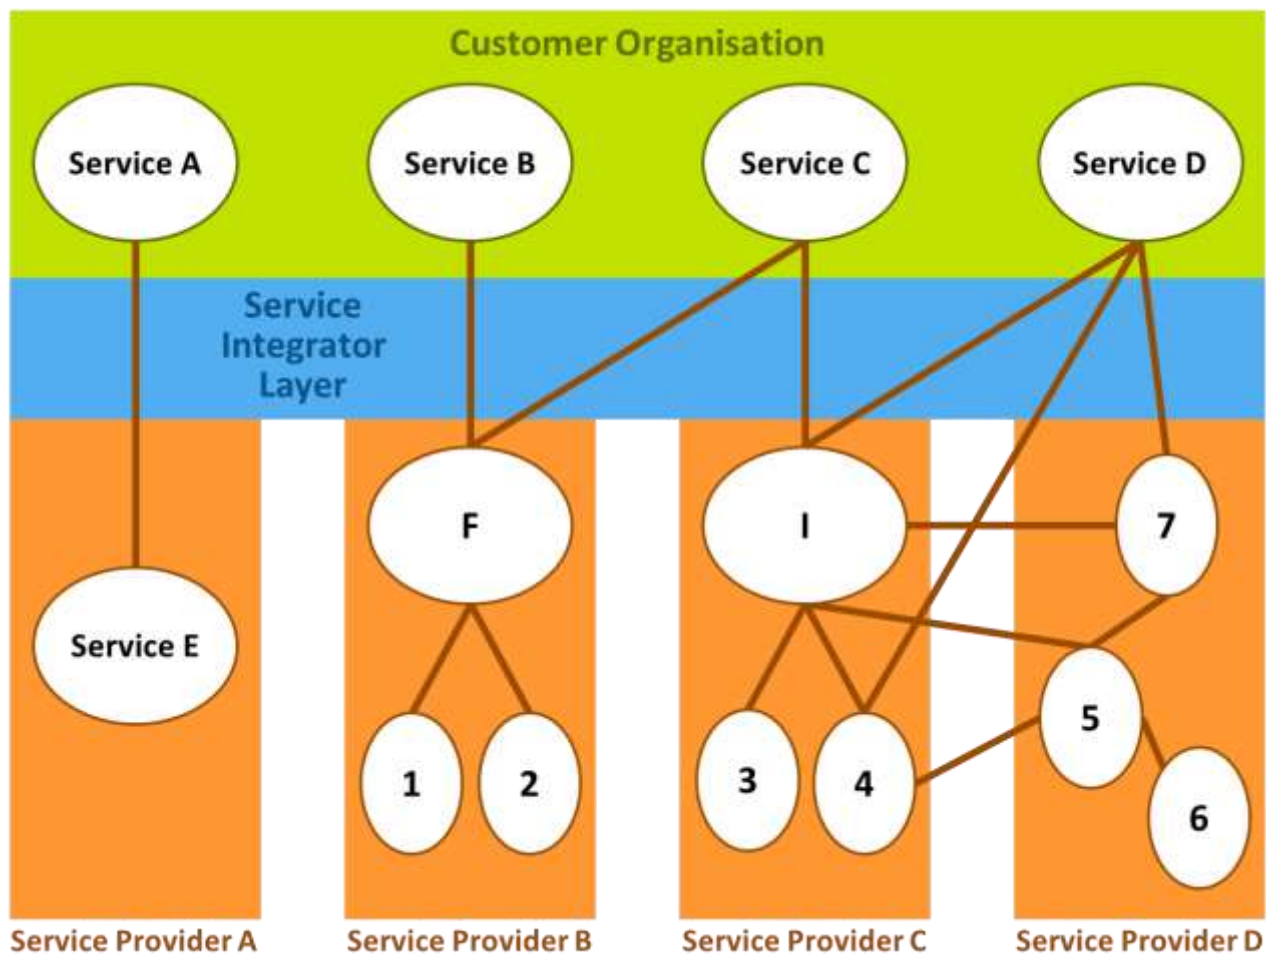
Customer Organisation

Service A

Service B

Service C

Service D

Service Integrator Layer

F

I

7

Service E

5

1

2

3

4

6

Service Provider A

Service Provider B

Service Provider C

Service Provider D